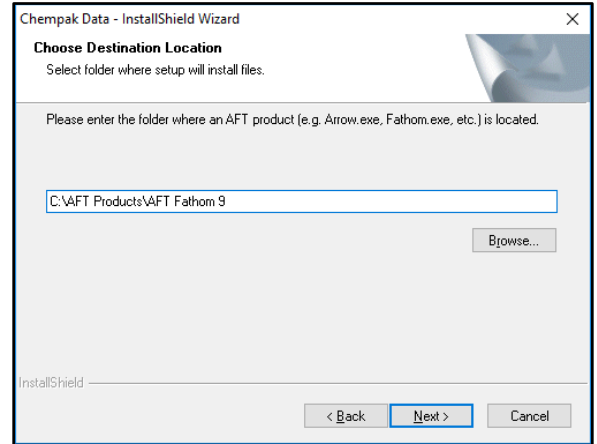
Chempak Data - InstallShield Wizard

×

Choose Destination Location

Select folder where setup will install files.

Please enter the folder where an AFT product (e.g. Arrow.exe, Fathom.exe, etc.) is located.

C:\AFT Products\AFT Fathom 9

Browse...

InstallShield

< Back

Next >

Cancel